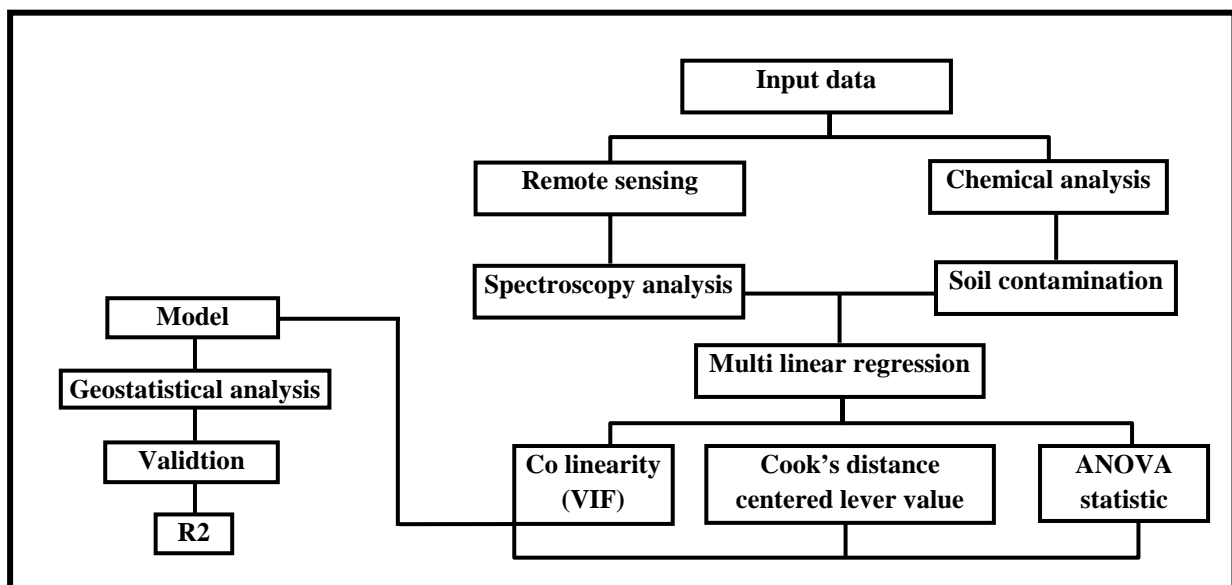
Input data

Remote sensing

Chemical analysis

Spectroscopy analysis

Soil contamination

Model

Multi linear regression

Geostatistical analysis

Validtion

Co linearity (VIF)

Cook's distance centered lever value

ANOVA statistic

R2